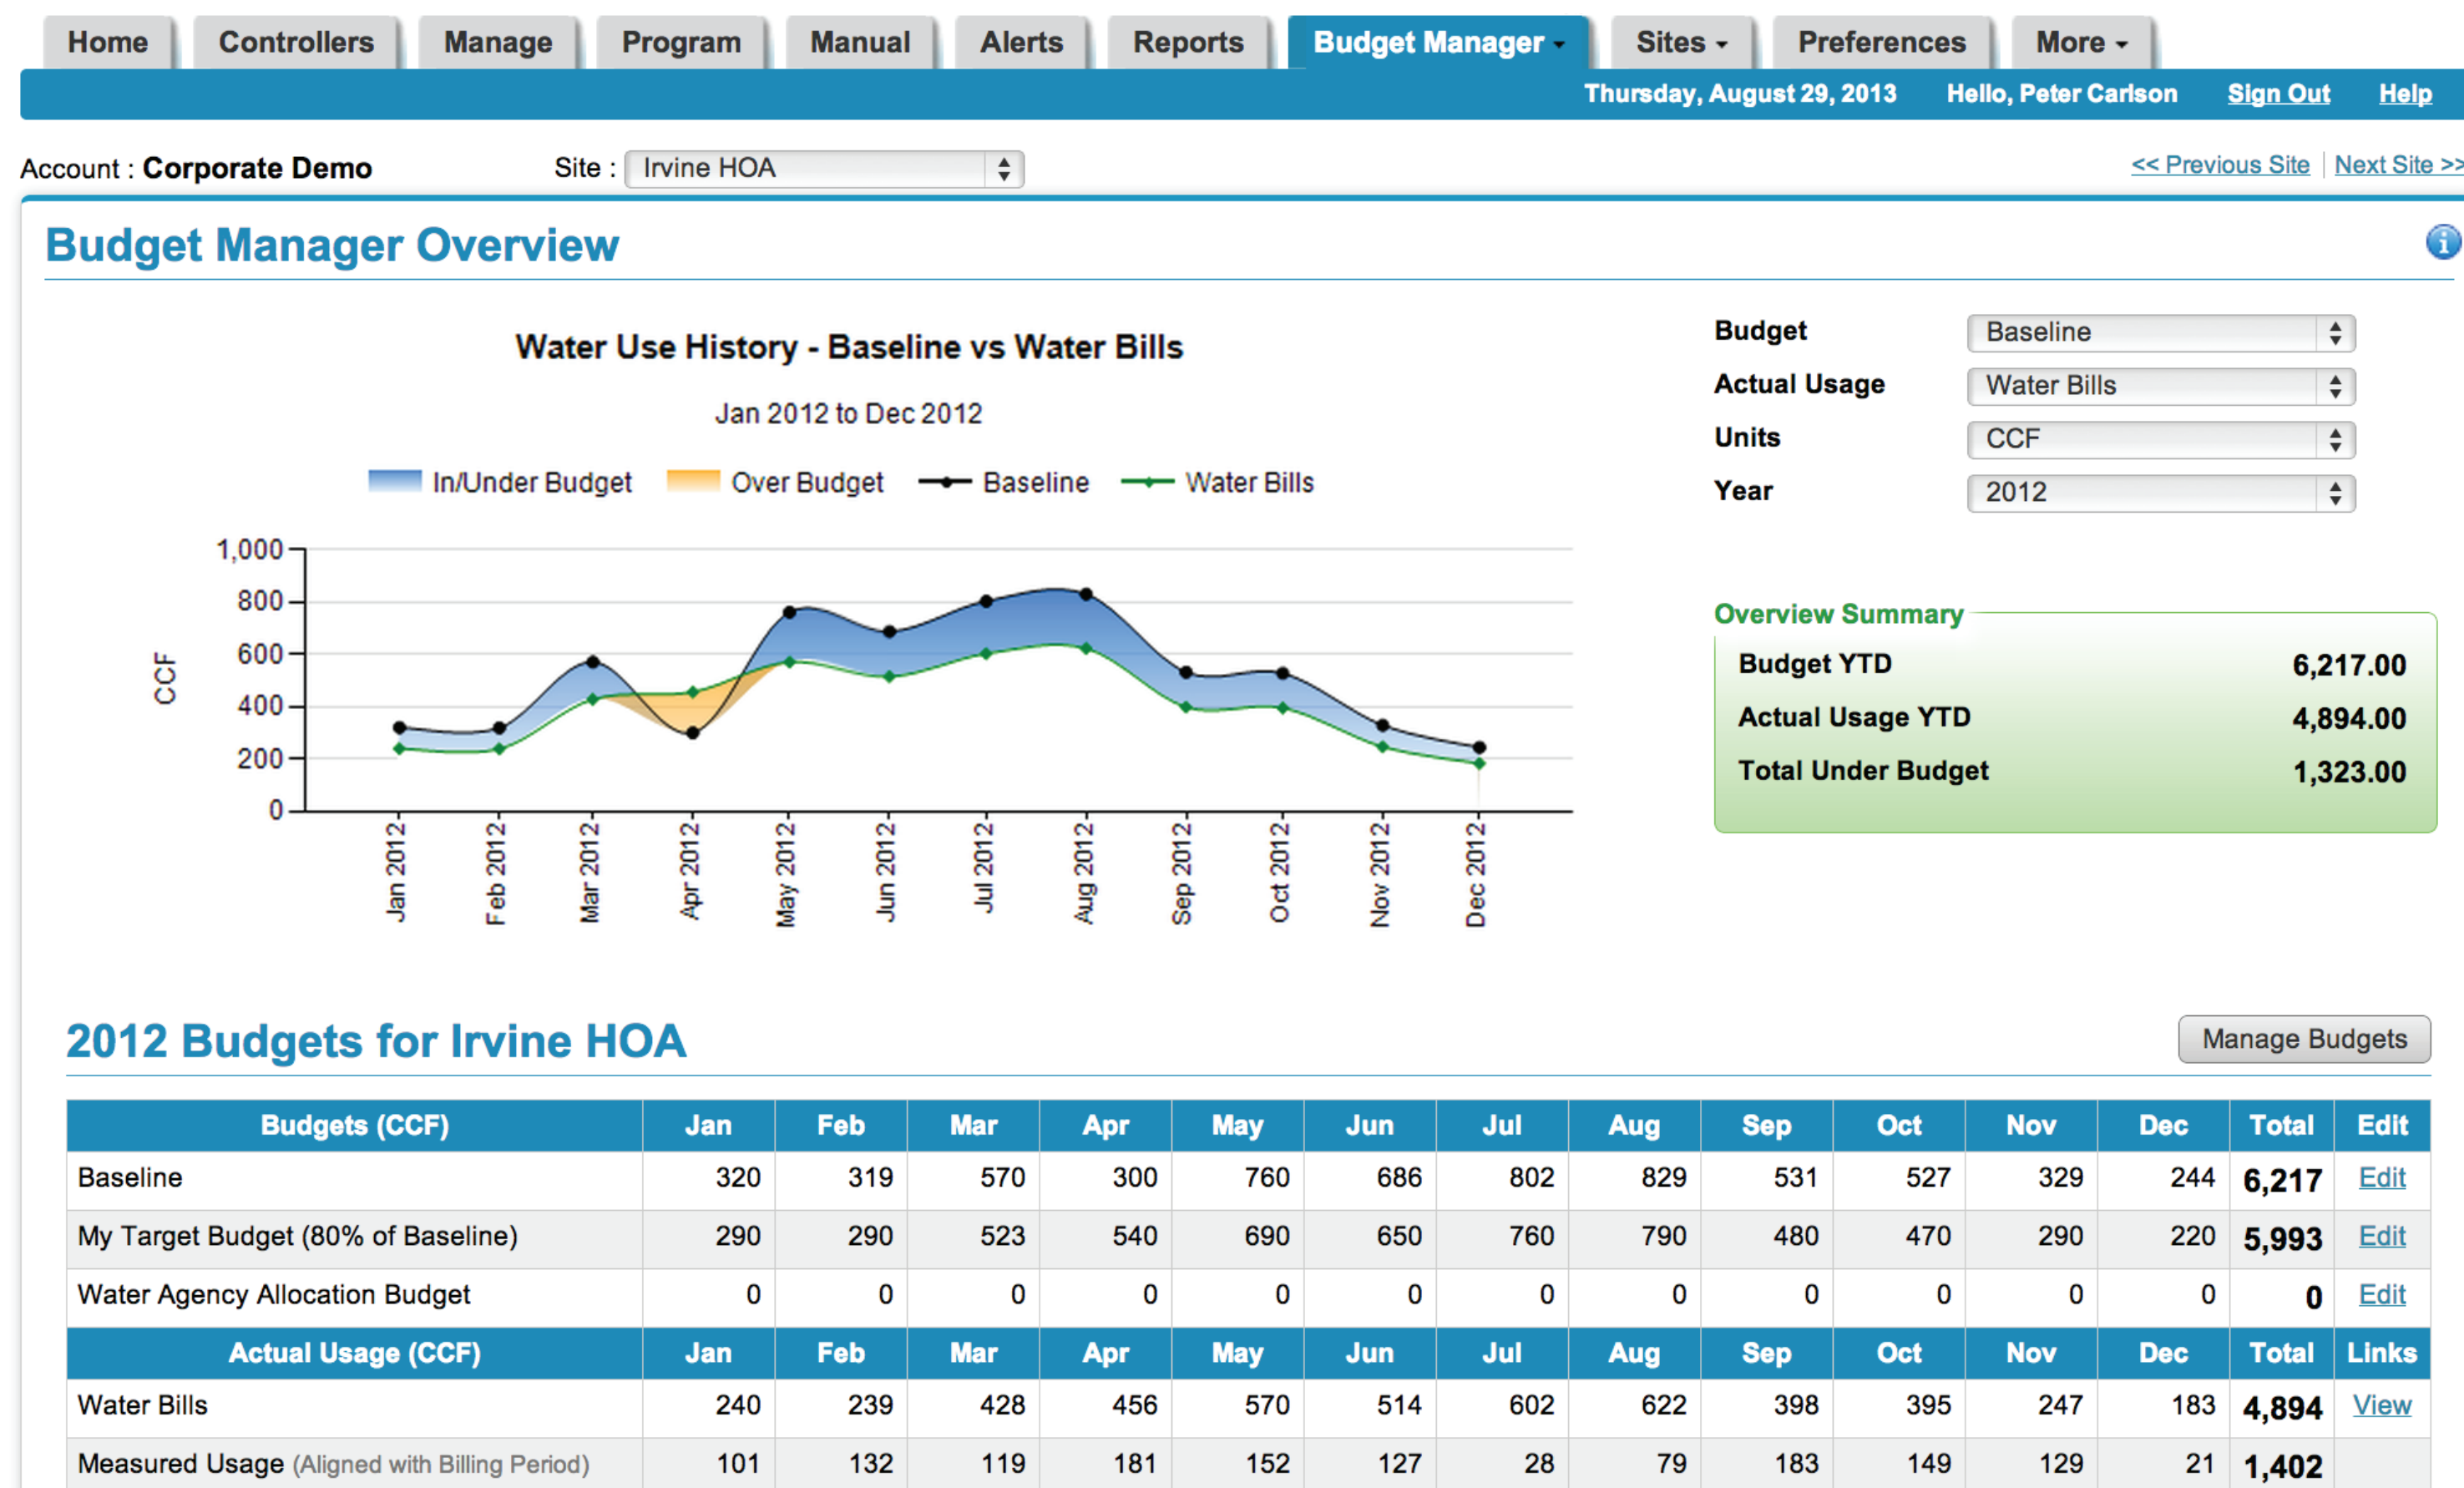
Home Controllers Manage Program Manual Alerts Reports Budget Manager Sites More Preferences More

Thursday, August 29, 2013 Hello, Peter Carlson Sign Out Help

Account : Corporate Demo Site : Irvine HOA

<< Previous Site | Next Site >>

Budget Manager Overview

Water Use History - Baseline vs Water Bills

Jan 2012 to Dec 2012

In/Under Budget Over Budget Baseline Water Bills

1,000
800
600
400
200
0

CCF

Jan 2012 Feb 2012 Mar 2012 Apr 2012 May 2012 Jun 2012 Jul 2012 Aug 2012 Sep 2012 Oct 2012 Nov 2012 Dec 2012

Budget Baseline
Actual Usage Water Bills
Units CCF
Year 2012

Overview Summary

| Budget YTD | 6,217.00 |
|---|---|
| Actual Usage YTD | 4,894.00 |
| Total Under Budget | 1,323.00 |

2012 Budgets for Irvine HOA

Manage Budgets

| Budgets (CCF) | Jan | Feb | Mar | Apr | May | Jun | Jul | Aug | Sep | Oct | Nov | Dec | Total | Edit |
|---|---|---|---|---|---|---|---|---|---|---|---|---|---|---|
| Baseline | 320 | 319 | 570 | 300 | 760 | 686 | 802 | 829 | 531 | 527 | 329 | 244 | 6,217 | Edit |
| My Target Budget (80% of Baseline) | 290 | 290 | 523 | 540 | 690 | 650 | 760 | 790 | 480 | 470 | 290 | 220 | 5,993 | Edit |
| Water Agency Allocation Budget | 0 | 0 | 0 | 0 | 0 | 0 | 0 | 0 | 0 | 0 | 0 | 0 | 0 | Edit |
| Actual Usage (CCF) | Jan | Feb | Mar | Apr | May | Jun | Jul | Aug | Sep | Oct | Nov | Dec | Total | Links |
| Water Bills | 240 | 239 | 428 | 456 | 570 | 514 | 602 | 622 | 398 | 395 | 247 | 183 | 4,894 | View |
| Measured Usage (Aligned with Billing Period) | 101 | 132 | 119 | 181 | 152 | 127 | 28 | 79 | 183 | 149 | 129 | 21 | 1,402 | |